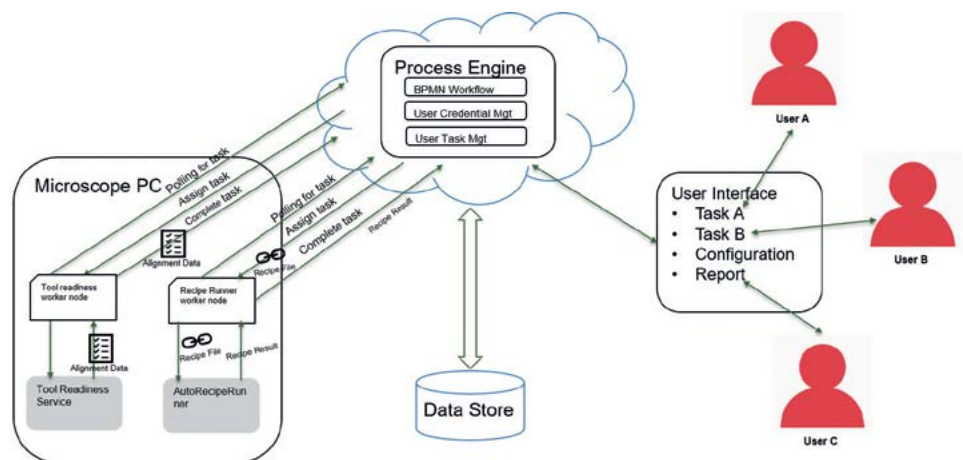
Process Engine
BPMN Workflow
User Credential Mgt
User Task Mgt

User A

User Interface
• Task A
• Task B
• Configuration
• Report

User B

User C

Microscope PC

Polling for task
Assign task
Complete task

Alignment Data

Polling for task
Assign task
Complete task
Recipe Result

Recipe File

Tool readiness worker node

Recipe Runner worker node

Alignment Data

Recipe File
Recipe Result

Tool Readiness Service

AutoRecipeRunner

Data Store